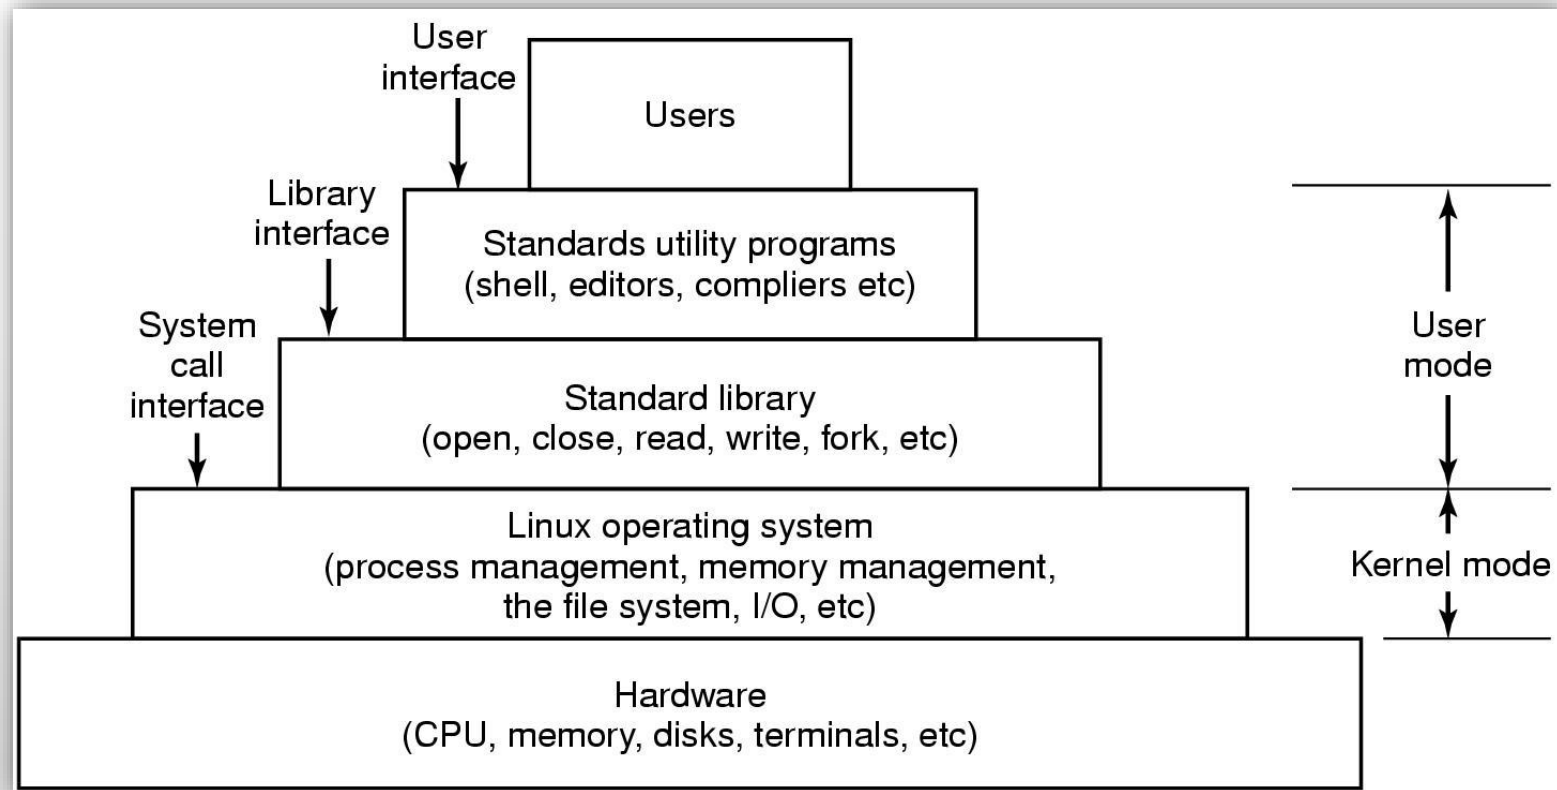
User interface

Users

Library interface

Standards utility programs
(shell, editors, compliers etc)

System call interface

Standard library
(open, close, read, write, fork, etc)

User mode

Linux operating system
(process management, memory management, the file system, I/O, etc)

Kernel mode

Hardware
(CPU, memory, disks, terminals, etc)